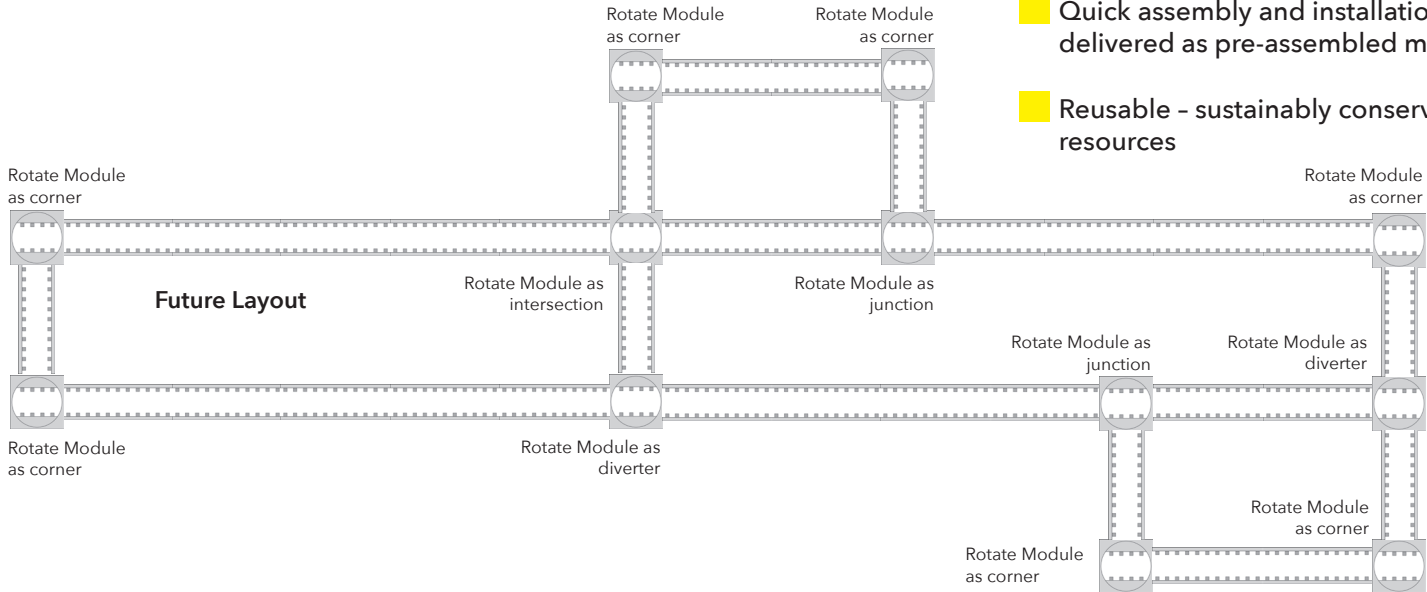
Rotate Module as corner

Rotate Module as corner

Quick assembly and installatio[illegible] delivered as pre-assembled m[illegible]

Reusable – sustainably conserv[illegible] resources

Rotate Module as corner

Rotate Module as corner

Future Layout

Rotate Module as intersection

Rotate Module as junction

Rotate Module as junction

Rotate Module as diverter

Rotate Module as corner

Rotate Module as diverter

Rotate Module as corner

Rotate Module as corner